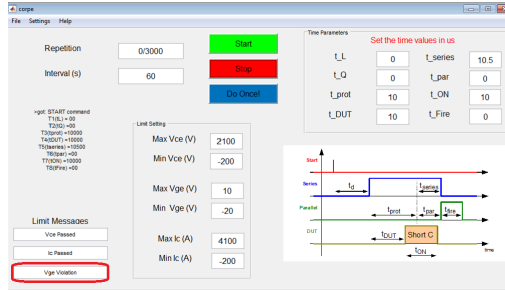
corpe
File Settings Help

Repetition 0/3000
Interval (s) 60

Start
Stop
Do Once!

>got: START command
T1(L) = 00
T2(Q) = 00
T3(prot) = 10000
T4(DUT) = 10000
T5(tseries) = 10500
T6(tpar) = 00
T7(tON) = 10000
T8(tFire) = 00

Limit Messages
Vce Passed
Ic Passed
Vge Violation

Limit Setting
Max Vce (V) 2100
Min Vce (V) -200
Max Vge (V) 10
Min Vge (V) -20
Max Ic (A) 4100
Min Ic (A) -200

Time Parameters
Set the time values in us
t_L 0
t_series 10.5
t_Q 0
t_par 0
t_prot 10
t_ON 10
t_DUT 10
t_Fire 0

Start
Series
$t_d$
$t_{series}$
Parallel
$t_{prot}$
$t_{par}$
$t_{fire}$
DUT
$t_{DUT}$
Short C
$t_{ON}$
time